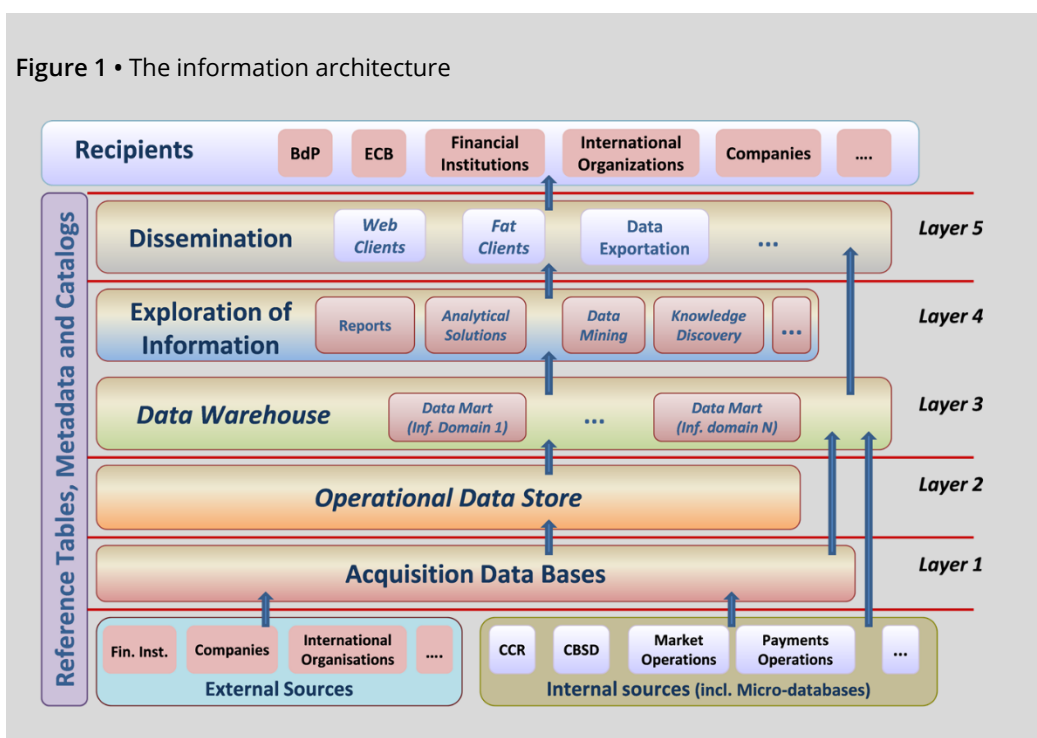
**Figure 1** • The information architecture

Recipients BdP ECB Financial Institutions International Organizations Companies ....

Reference Tables, Metadata and Catalogs

Dissemination Web Clients Fat Clients Data Exportation ... Layer 5

Exploration of Information Reports Analytical Solutions Data Mining Knowledge Discovery ... Layer 4

Data Warehouse Data Mart (Inf. Domain 1) ... Data Mart (Inf. domain N) Layer 3

Operational Data Store Layer 2

Acquisition Data Bases Layer 1

Fin. Inst. Companies International Organisations ....
External Sources

CCR CBSD Market Operations Payments Operations ...
Internal sources (incl. Micro-databases)